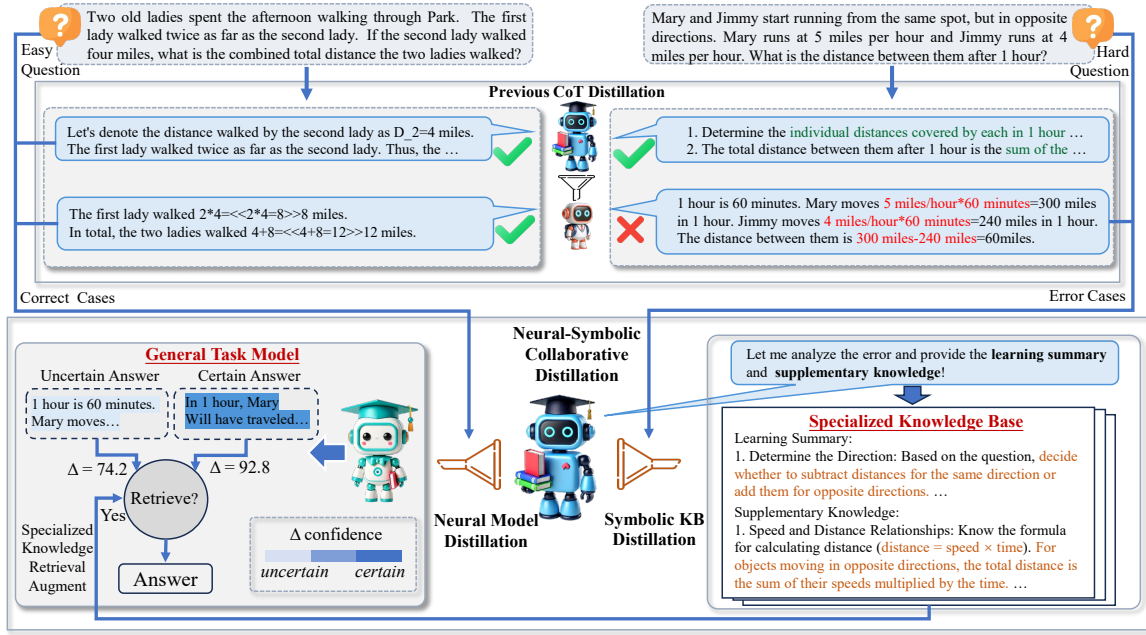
?

Two old ladies spent the afternoon walking through Park. The first lady walked twice as far as the second lady. If the second lady walked four miles, what is the combined total distance the two ladies walked?

Easy Question

Mary and Jimmy start running from the same spot, but in opposite directions. Mary runs at 5 miles per hour and Jimmy runs at 4 miles per hour. What is the distance between them after 1 hour?

?

Hard Question

Previous CoT Distillation

Let's denote the distance walked by the second lady as D_2=4 miles. The first lady walked twice as far as the second lady. Thus, the …

The first lady walked 2*4=<<2*4=8>>8 miles. In total, the two ladies walked 4+8=<<4+8=12>>12 miles.

1. Determine the individual distances covered by each in 1 hour …
2. The total distance between them after 1 hour is the sum of the …

1 hour is 60 minutes. Mary moves 5 miles/hour*60 minutes=300 miles in 1 hour. Jimmy moves 4 miles/hour*60 minutes=240 miles in 1 hour. The distance between them is 300 miles-240 miles=60miles.

Correct Cases

Error Cases

General Task Model

Uncertain Answer

Certain Answer

1 hour is 60 minutes. Mary moves…

In 1 hour, Mary Will have traveled…

$\Delta = 74.2$

$\Delta = 92.8$

Retrieve?

Yes

Specialized Knowledge Retrieval Augment

Answer

$\Delta$ confidence

uncertain certain

Neural-Symbolic Collaborative Distillation

Neural Model Distillation

Symbolic KB Distillation

Let me analyze the error and provide the learning summary and supplementary knowledge!

Specialized Knowledge Base

Learning Summary:
1. Determine the Direction: Based on the question, decide whether to subtract distances for the same direction or add them for opposite directions. …

Supplementary Knowledge:
1. Speed and Distance Relationships: Know the formula for calculating distance (distance = speed × time). For objects moving in opposite directions, the total distance is the sum of their speeds multiplied by the time. …